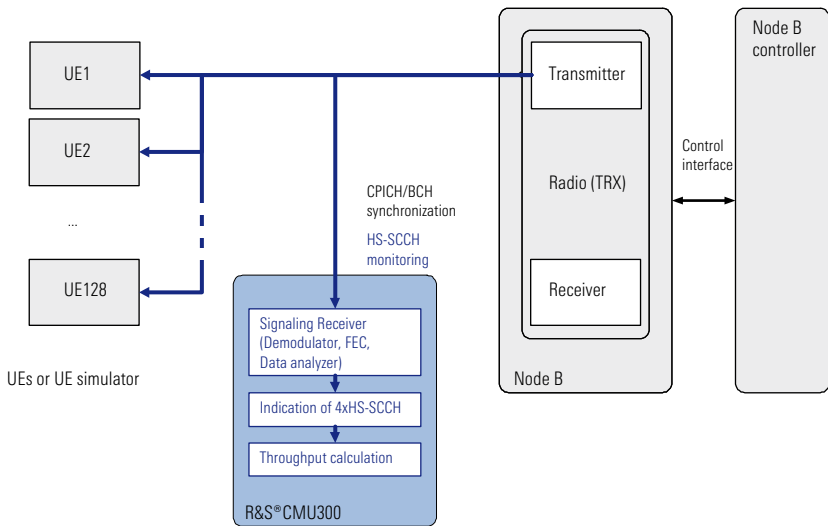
UE1

UE2

...

UE128

UEs or UE simulator

CPICH/BCH synchronization

HS-SCCH monitoring

Signaling Receiver (Demodulator, FEC, Data analyzer)

Indication of 4xHS-SCCH

Throughput calculation

R&S®CMU300

Transmitter

Radio (TRX)

Receiver

Node B

Control interface

Node B controller